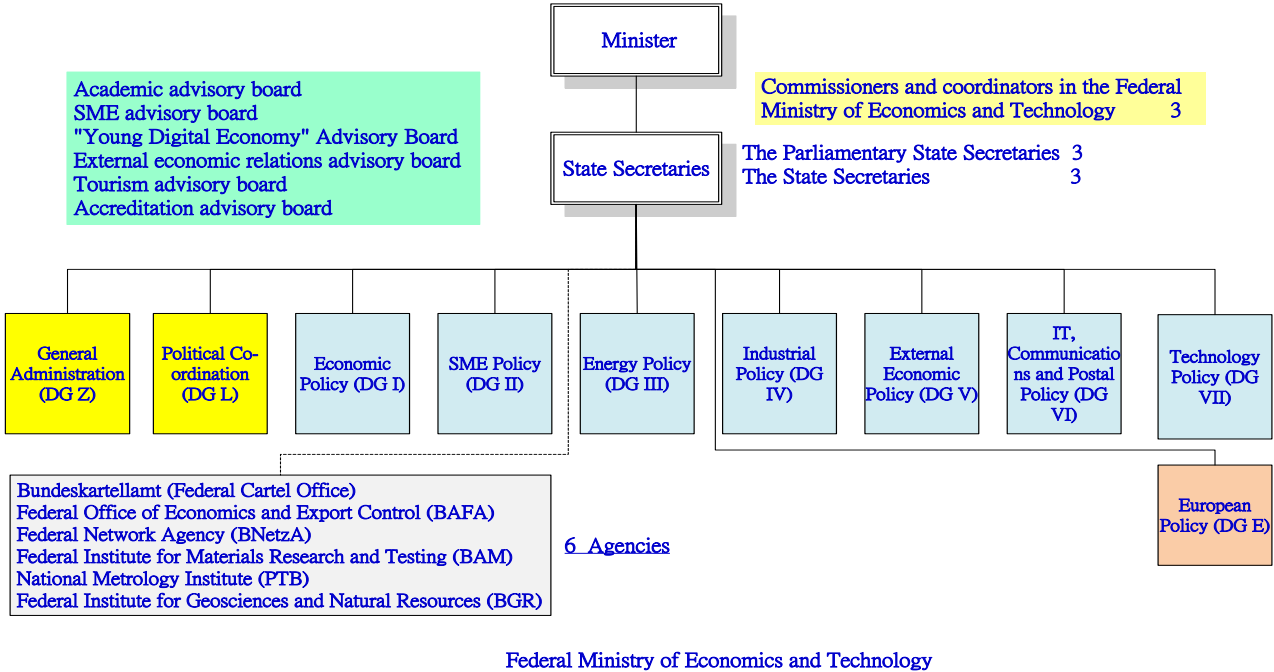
Minister

Commissioners and coordinators in the Federal Ministry of Economics and Technology 3

Academic advisory board
SME advisory board
"Young Digital Economy" Advisory Board
External economic relations advisory board
Tourism advisory board
Accreditation advisory board

State Secretaries

The Parliamentary State Secretaries 3
The State Secretaries 3

General Administration (DG Z)

Political Co-ordination (DG L)

Economic Policy (DG I)

SME Policy (DG II)

Energy Policy (DG III)

Industrial Policy (DG IV)

External Economic Policy (DG V)

IT, Communications and Postal Policy (DG VI)

Technology Policy (DG VII)

European Policy (DG E)

Bundeskartellamt (Federal Cartel Office)
Federal Office of Economics and Export Control (BAFA)
Federal Network Agency (BNetzA)
Federal Institute for Materials Research and Testing (BAM)
National Metrology Institute (PTB)
Federal Institute for Geosciences and Natural Resources (BGR)

6 Agencies

Federal Ministry of Economics and Technology